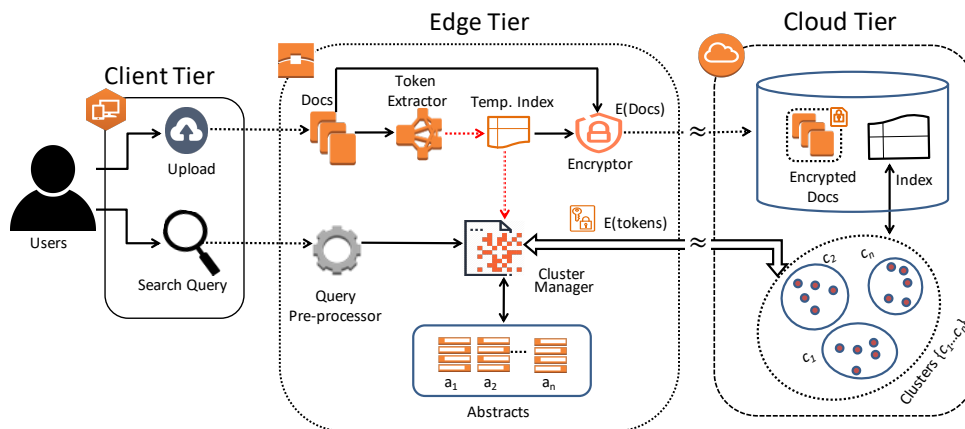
Edge Tier

Cloud Tier

Client Tier

Docs

Token Extractor

Temp. Index

E(Docs)

Encryptor

Upload

Users

Search Query

Query Pre-processor

Cluster Manager

E(tokens)

Encrypted Docs

Index

$c_2$

$c_n$

$c_1$

Clusters $\{c_1 \ldots c_n\}$

$a_1$ $a_2$ $a_n$

Abstracts